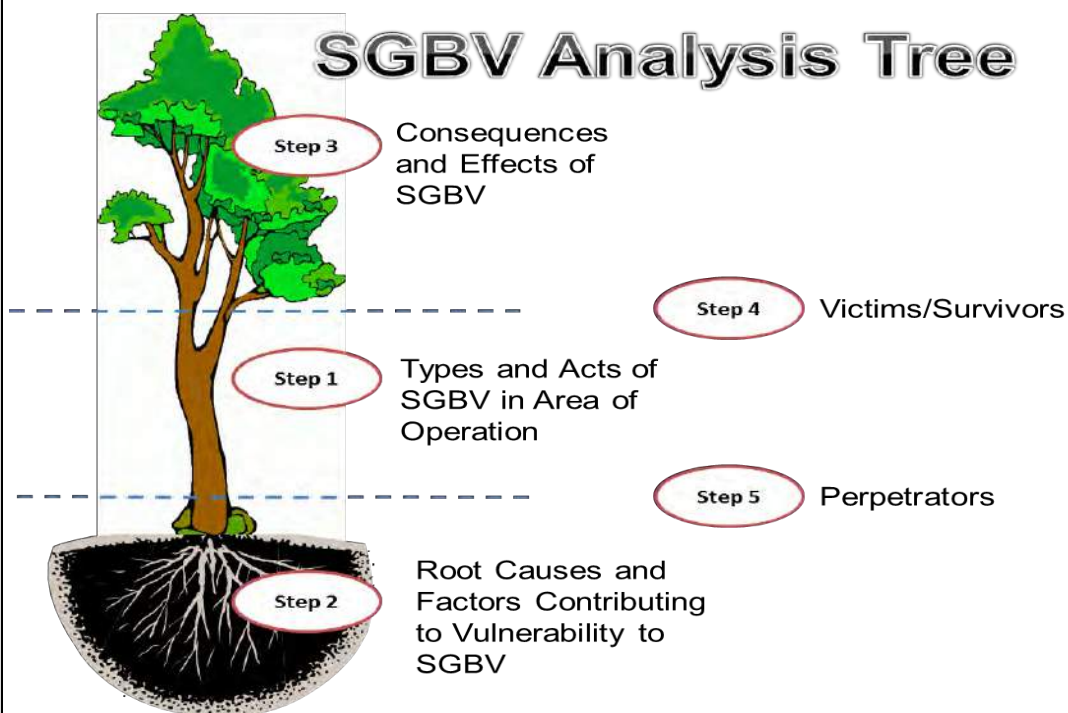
SGBV Analysis Tree

Step 3
Consequences and Effects of SGBV

Step 4
Victims/Survivors

Step 1
Types and Acts of SGBV in Area of Operation

Step 5
Perpetrators

Step 2
Root Causes and Factors Contributing to Vulnerability to SGBV